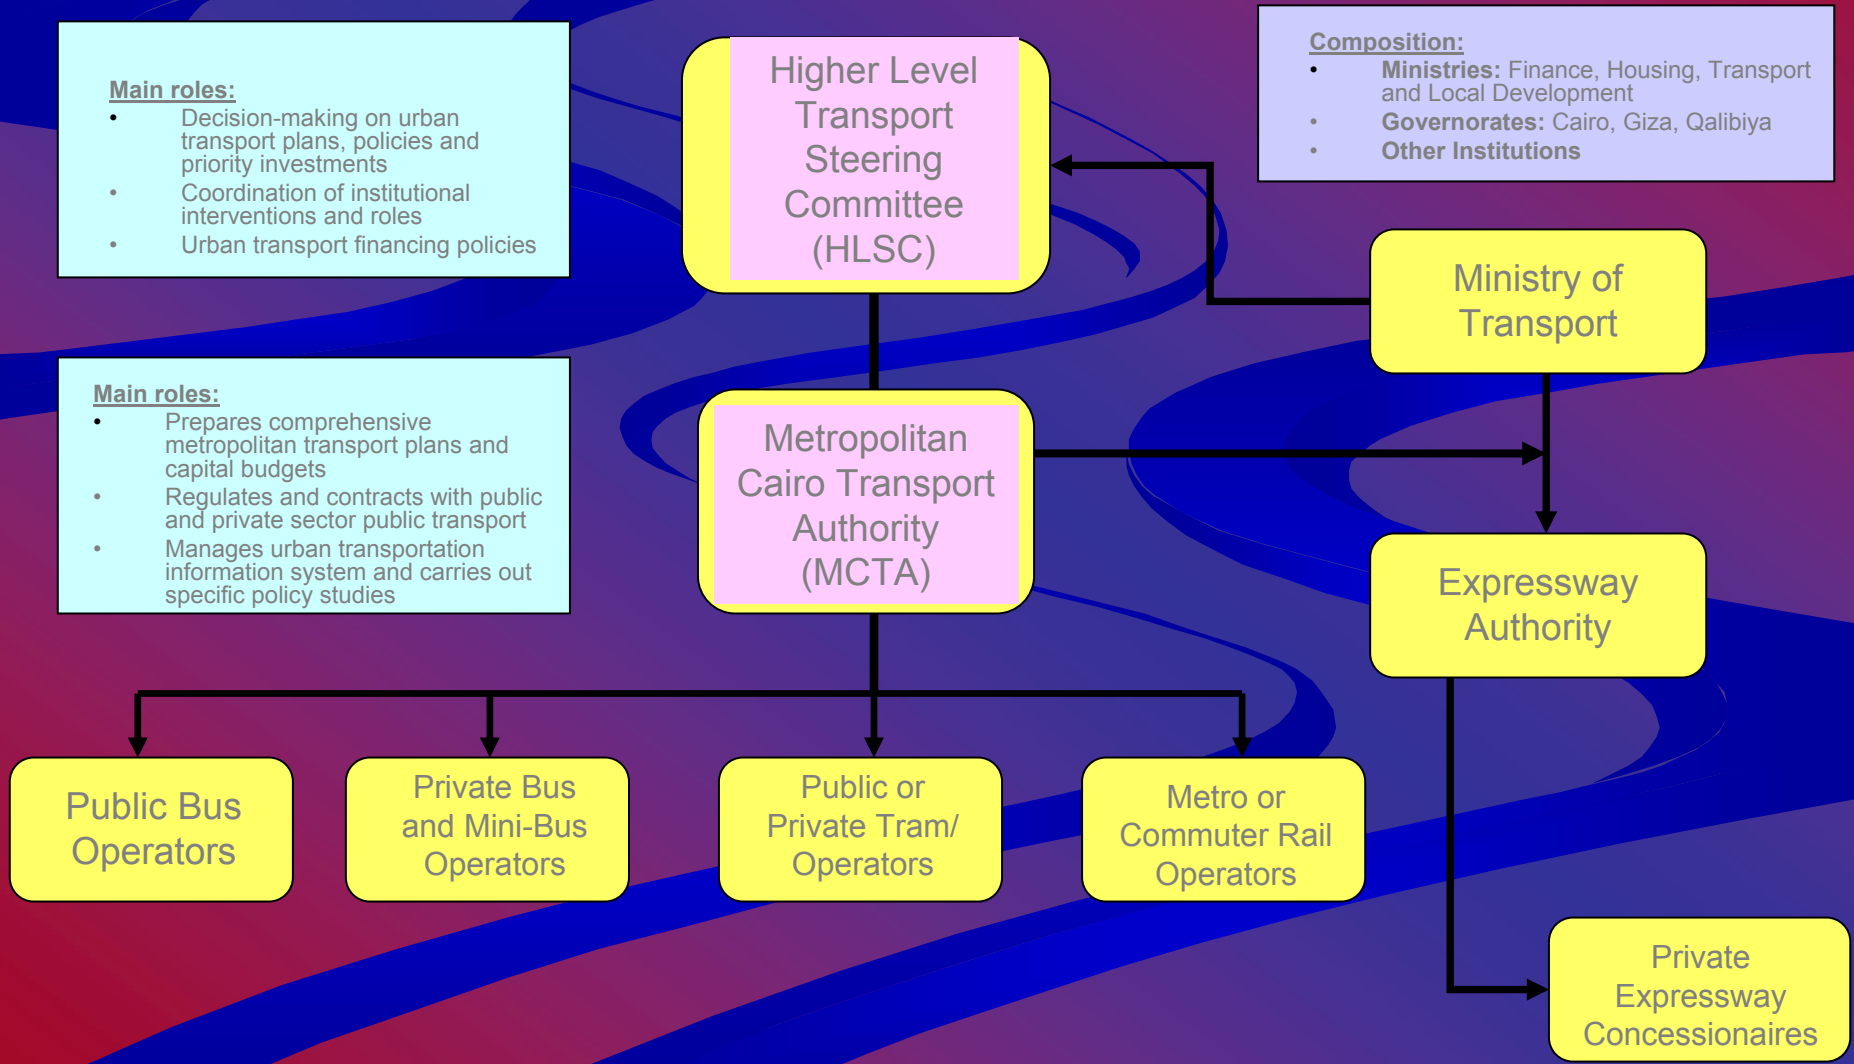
Main roles:
- Decision-making on urban transport plans, policies and priority investments
- Coordination of institutional interventions and roles
- Urban transport financing policies

Higher Level Transport Steering Committee (HLSC)

Composition:
- Ministries: Finance, Housing, Transport and Local Development
- Governorates: Cairo, Giza, Qalibiya
- Other Institutions

Ministry of Transport

Main roles:
- Prepares comprehensive metropolitan transport plans and capital budgets
- Regulates and contracts with public and private sector public transport
- Manages urban transportation information system and carries out specific policy studies

Metropolitan Cairo Transport Authority (MCTA)

Expressway Authority

Public Bus Operators

Private Bus and Mini-Bus Operators

Public or Private Tram/ Operators

Metro or Commuter Rail Operators

Private Expressway Concessionaires